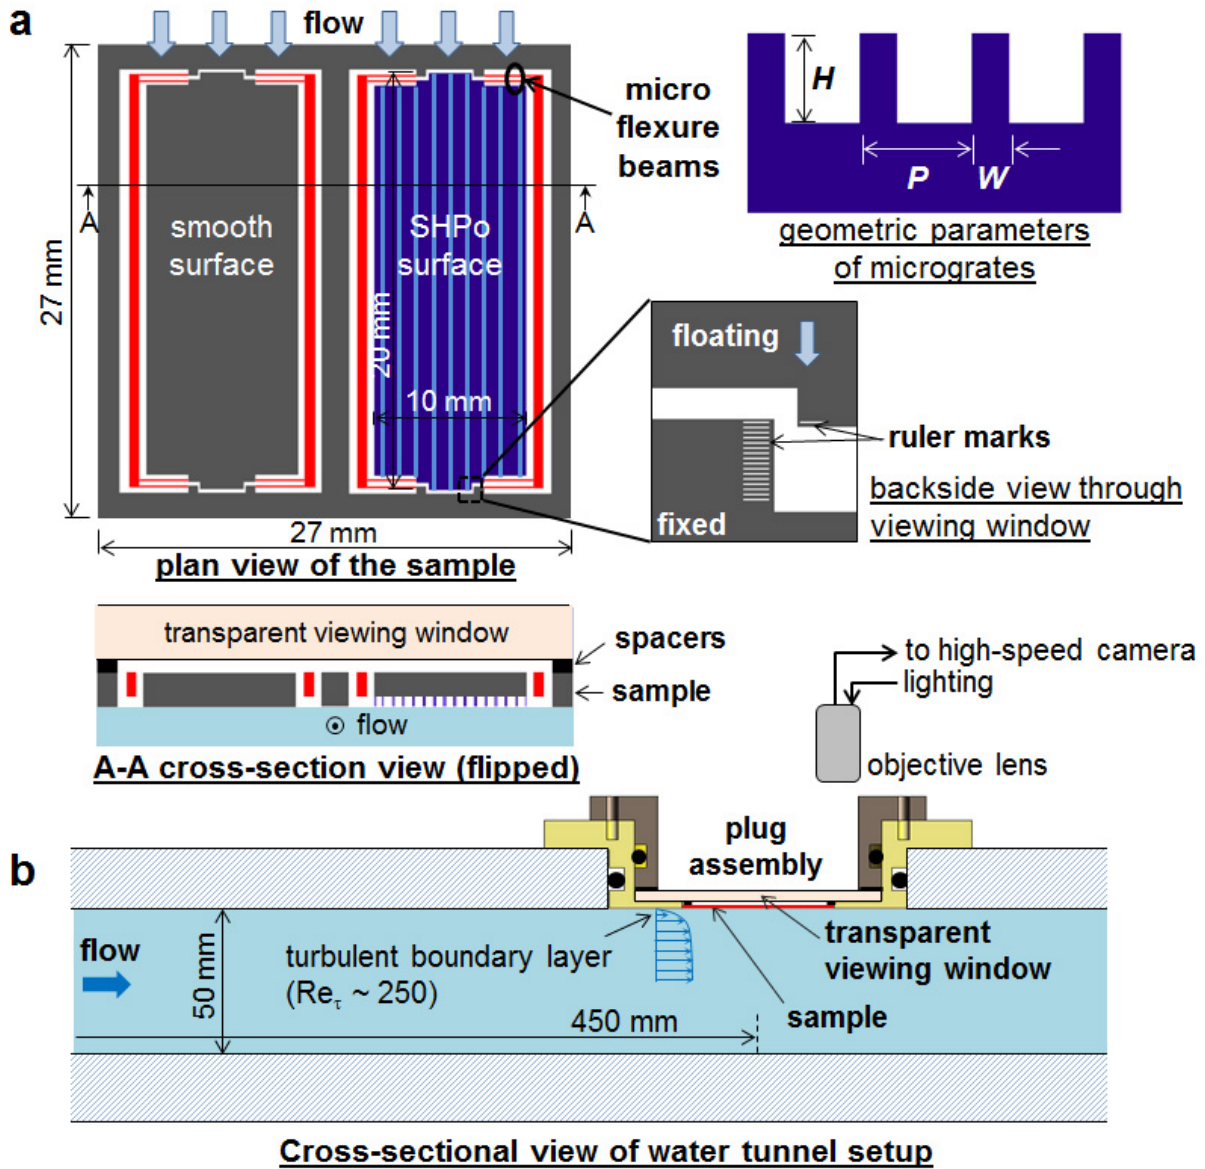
a

flow

micro flexure beams

H

P W

geometric parameters of micrograte

A A

smooth surface

SHPo surface

27 mm

20 mm

10 mm

floating

ruler marks

backside view through viewing window

fixed

27 mm

plan view of the sample

transparent viewing window

spacers

sample

⊙ flow

A-A cross-section view (flipped)

to high-speed camera

lighting

objective lens

plug assembly

b

flow

50 mm

turbulent boundary layer ($Re_\tau$ ~ 250)

transparent viewing window

450 mm

sample

Cross-sectional view of water tunnel setup